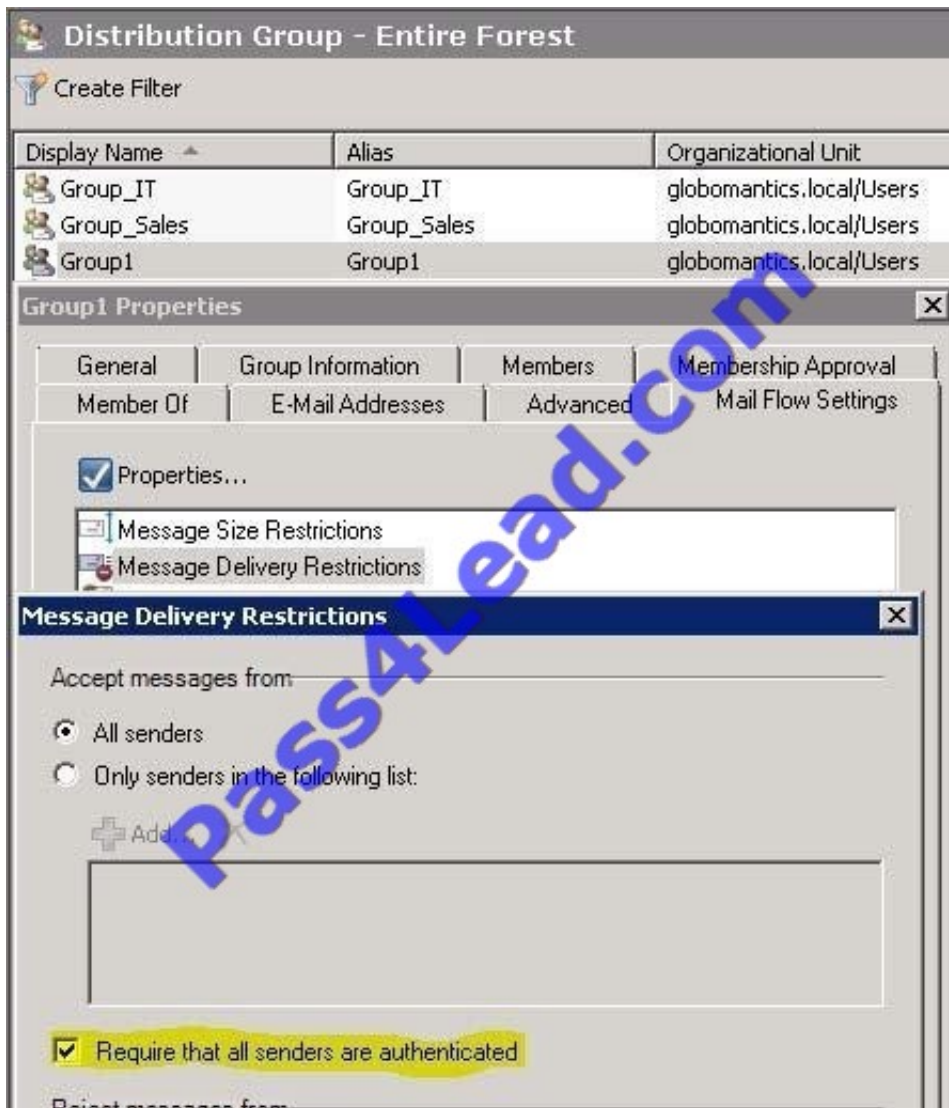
Distribution Group - Entire Forest

Create Filter

| Display Name | Alias | Organizational Unit |
|---|---|---|
| Group_IT | Group_IT | globomantics.local/Users |
| Group_Sales | Group_Sales | globomantics.local/Users |
| Group1 | Group1 | globomantics.local/Users |

Group1 Properties

General | Group Information | Members | Membership Approval
Member Of | E-Mail Addresses | Advanced | Mail Flow Settings

Properties...

Message Size Restrictions
Message Delivery Restrictions

Message Delivery Restrictions

Accept messages from

All senders

Only senders in the following list:

Add...

Require that all senders are authenticated

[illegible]

Pass4Lead.com